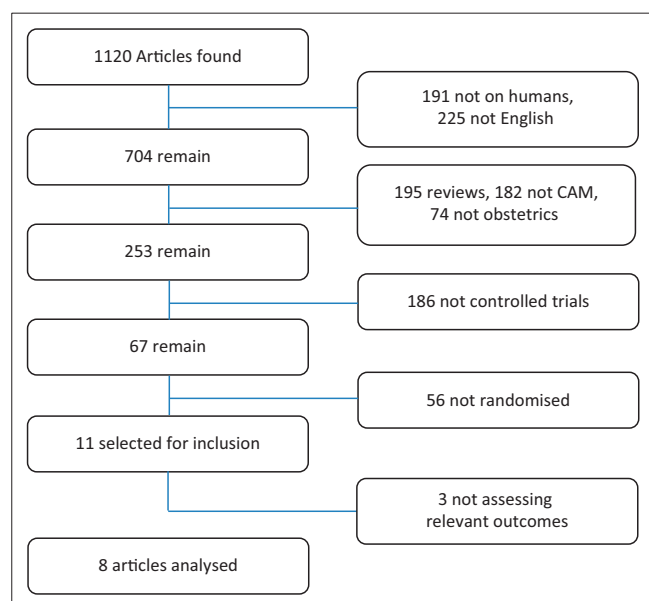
1120 Articles found

191 not on humans, 225 not English

704 remain

195 reviews, 182 not CAM, 74 not obstetrics

253 remain

186 not controlled trials

67 remain

56 not randomised

11 selected for inclusion

3 not assessing relevant outcomes

8 articles analysed